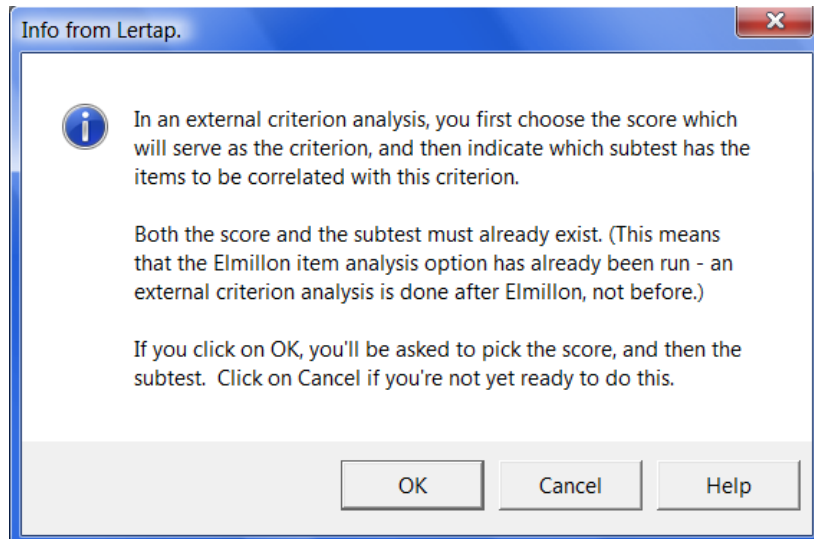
Info from Lertap.

In an external criterion analysis, you first choose the score which will serve as the criterion, and then indicate which subtest has the items to be correlated with this criterion.

Both the score and the subtest must already exist. (This means that the Elmillon item analysis option has already been run - an external criterion analysis is done after Elmillon, not before.)

If you click on OK, you'll be asked to pick the score, and then the subtest. Click on Cancel if you're not yet ready to do this.

OK

Cancel

Help